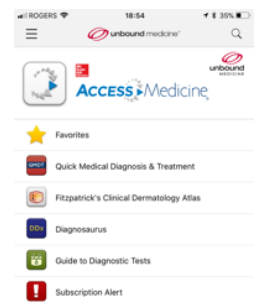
ROGERS 18:54 35%

unbound medicine

unbound MEDICINE

AccessMedicine

Favorites

Quick Medical Diagnosis & Treatment

Fitzpatrick's Clinical Dermatology Atlas

Diagnosaurus

Guide to Diagnostic Tests

Subscription Alert